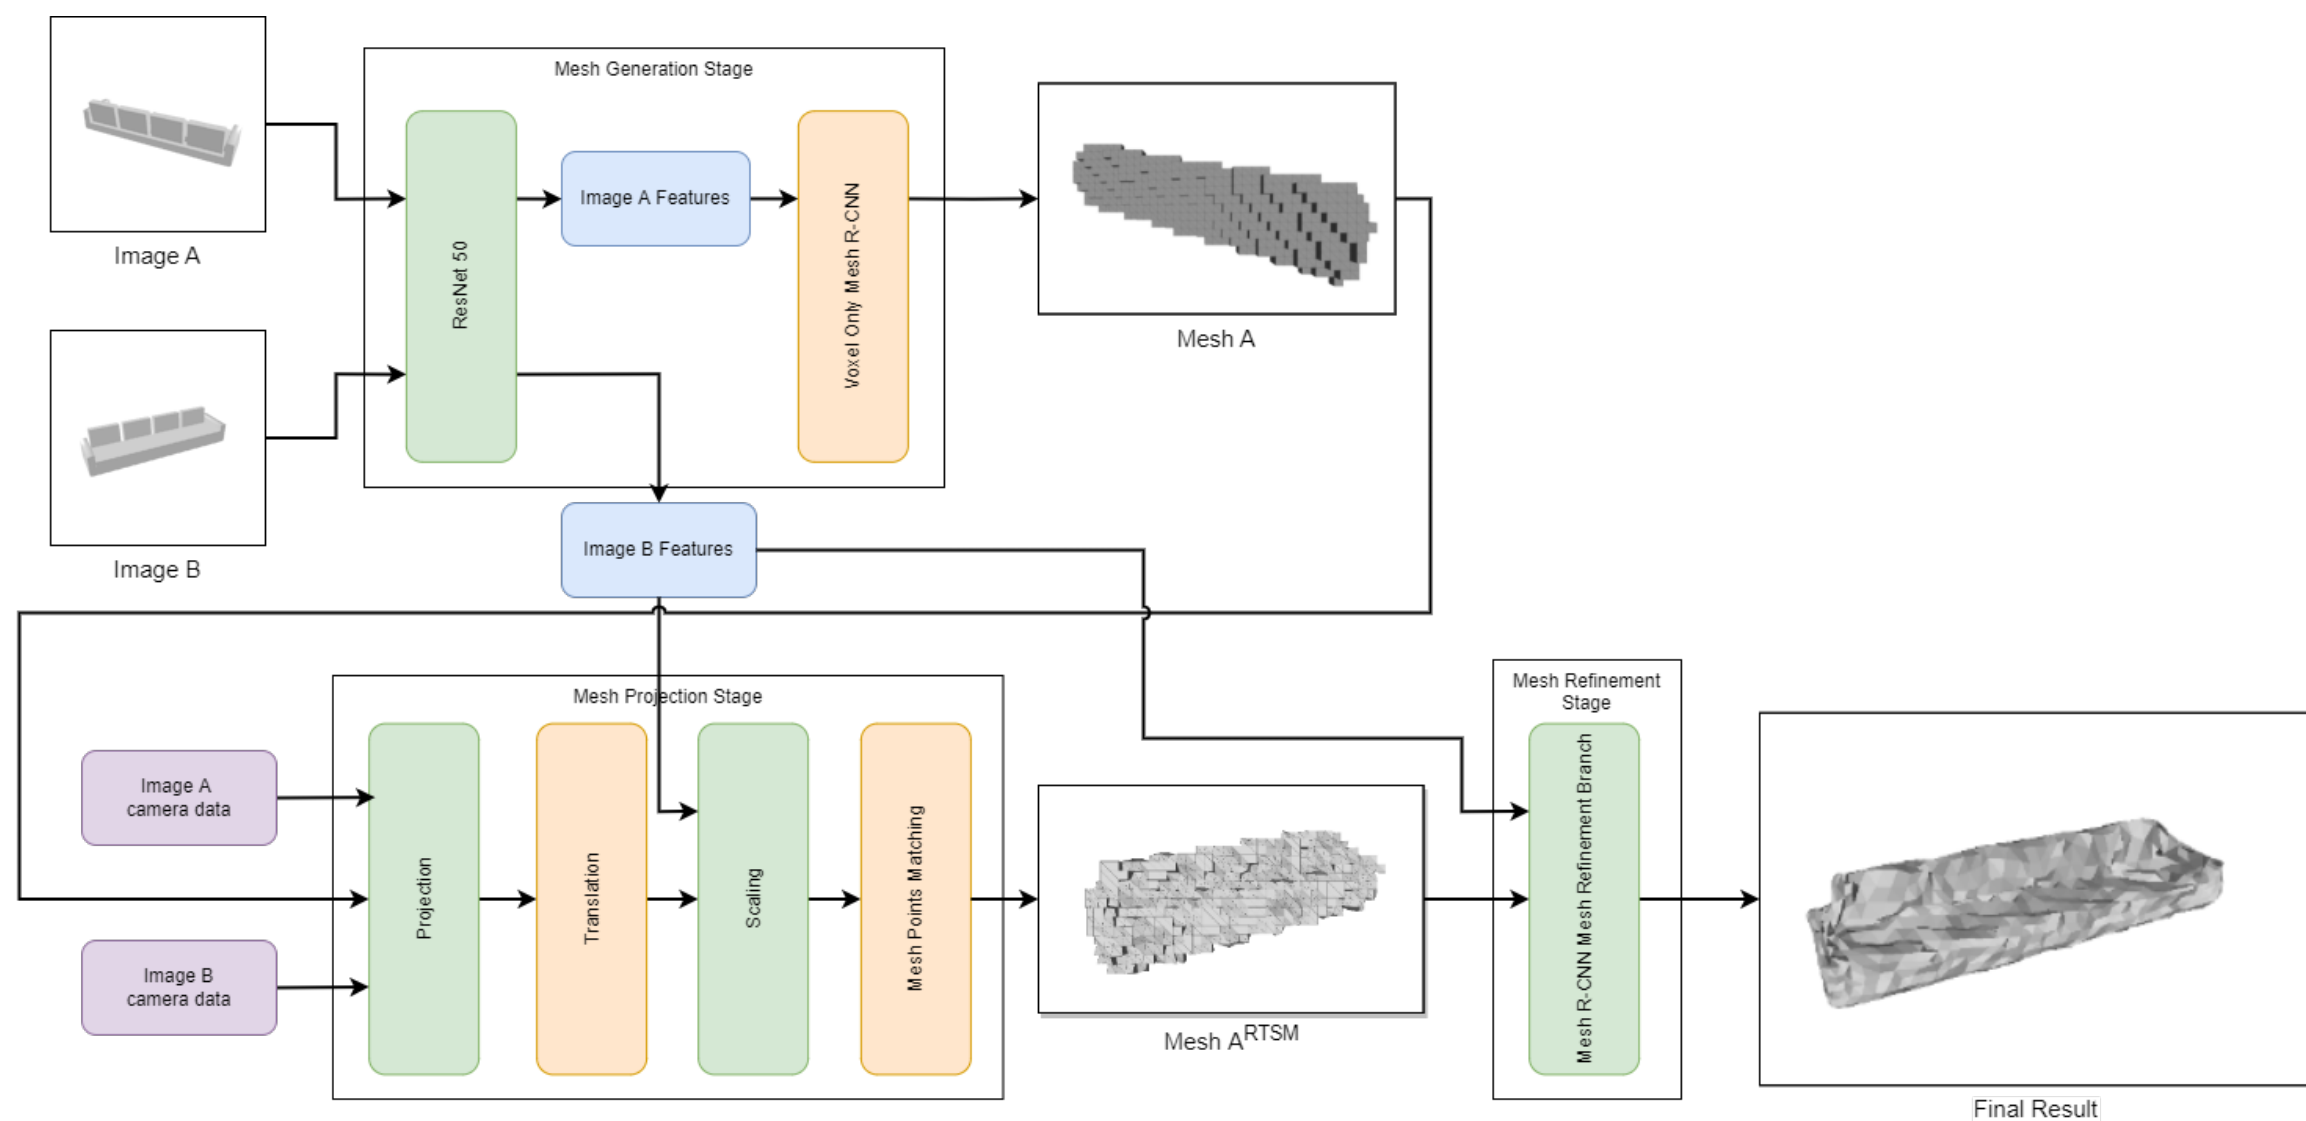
Mesh Generation Stage

Image A

ResNet 50

Image A Features

Voxel Only Mesh R-CNN

Mesh A

Image B

Image B Features

Mesh Projection Stage

Image A camera data

Image B camera data

Projection

Translation

Scaling

Mesh Points Matching

Mesh $A^{RTSM}$

Mesh Refinement Stage

Mesh R-CNN Mesh Refinement Branch

Final Result